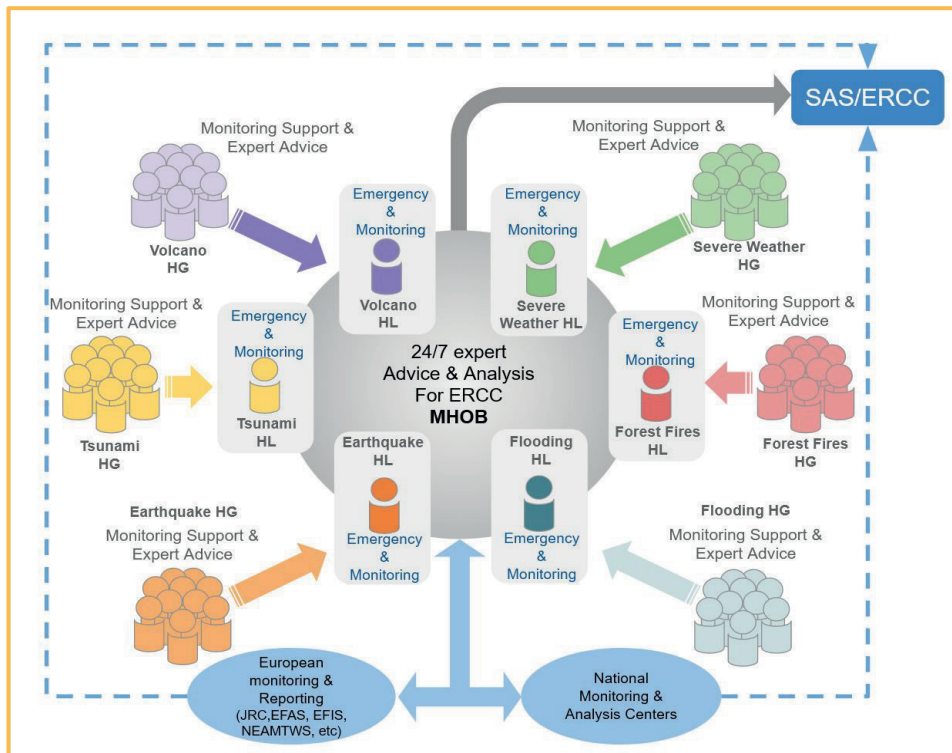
SAS/ERCC

Monitoring Support & Expert Advice

Volcano HG

Emergency & Monitoring

Volcano HL

Emergency & Monitoring

Severe Weather HL

Monitoring Support & Expert Advice

Severe Weather HG

Monitoring Support & Expert Advice

Emergency & Monitoring

Tsunami HL

Tsunami HG

24/7 expert Advice & Analysis For ERCC MHOB

Monitoring Support & Expert Advice

Emergency & Monitoring

Forest Fires HL

Forest Fires HG

Earthquake HL

Emergency & Monitoring

Flooding HL

Emergency & Monitoring

Earthquake HG

Monitoring Support & Expert Advice

Flooding HG

Monitoring Support & Expert Advice

European monitoring & Reporting (JRC,EFAS, EFIS, NEAMTWS, etc)

National Monitoring & Analysis Centers